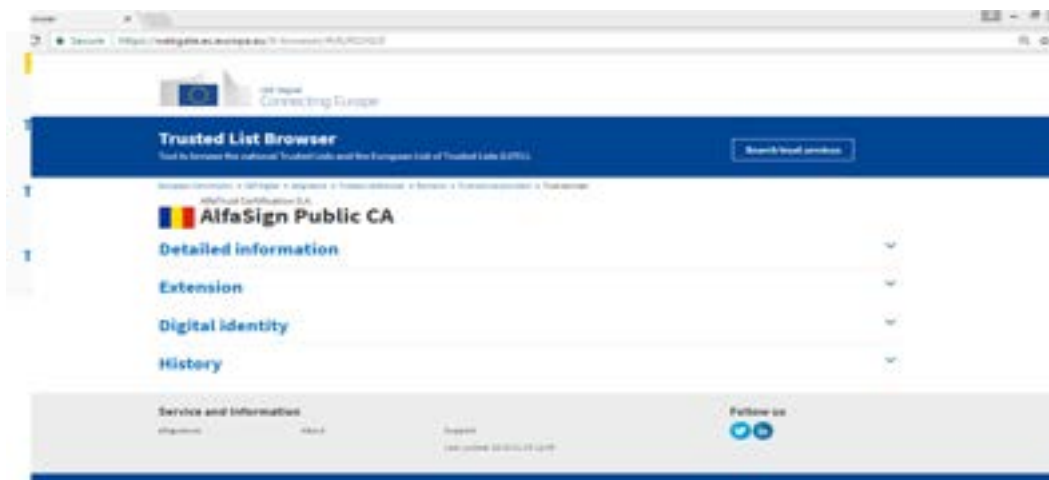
Secure | https://webgate.ec.europa.eu/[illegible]

Connecting Europe

Trusted List Browser
Tool to browse the national Trusted Lists and the European List of Trusted Lists (LOTL)

Search trust services

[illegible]

AlfaTrust Certification S.A.
AlfaSign Public CA

Detailed information

Extension

Digital identity

History

Service and information
eSignature About Support
Last update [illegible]

Follow us